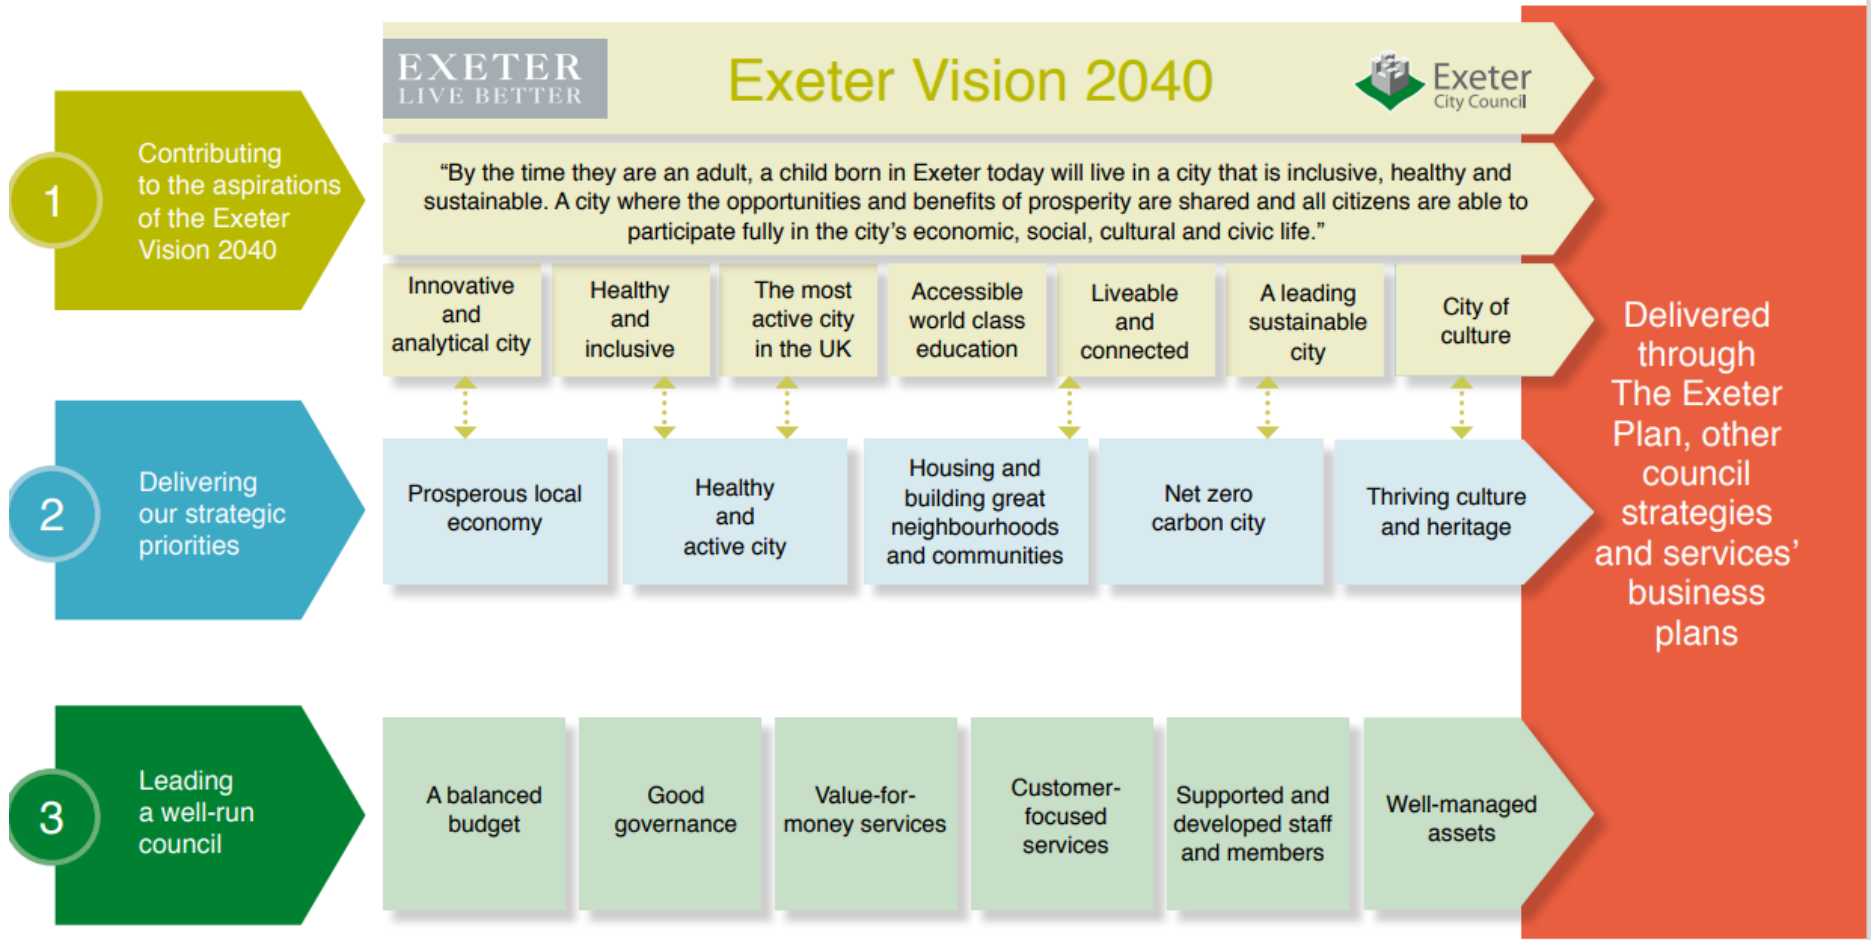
1

Contributing to the aspirations of the Exeter Vision 2040

EXETER
LIVE BETTER

Exeter Vision 2040

Exeter
City Council

“By the time they are an adult, a child born in Exeter today will live in a city that is inclusive, healthy and sustainable. A city where the opportunities and benefits of prosperity are shared and all citizens are able to participate fully in the city’s economic, social, cultural and civic life.”

Innovative and analytical city

Healthy and inclusive

The most active city in the UK

Accessible world class education

Liveable and connected

A leading sustainable city

City of culture

2

Delivering our strategic priorities

Prosperous local economy

Healthy and active city

Housing and building great neighbourhoods and communities

Net zero carbon city

Thriving culture and heritage

3

Leading a well-run council

A balanced budget

Good governance

Value-for-money services

Customer-focused services

Supported and developed staff and members

Well-managed assets

Delivered through The Exeter Plan, other council strategies and services’ business plans